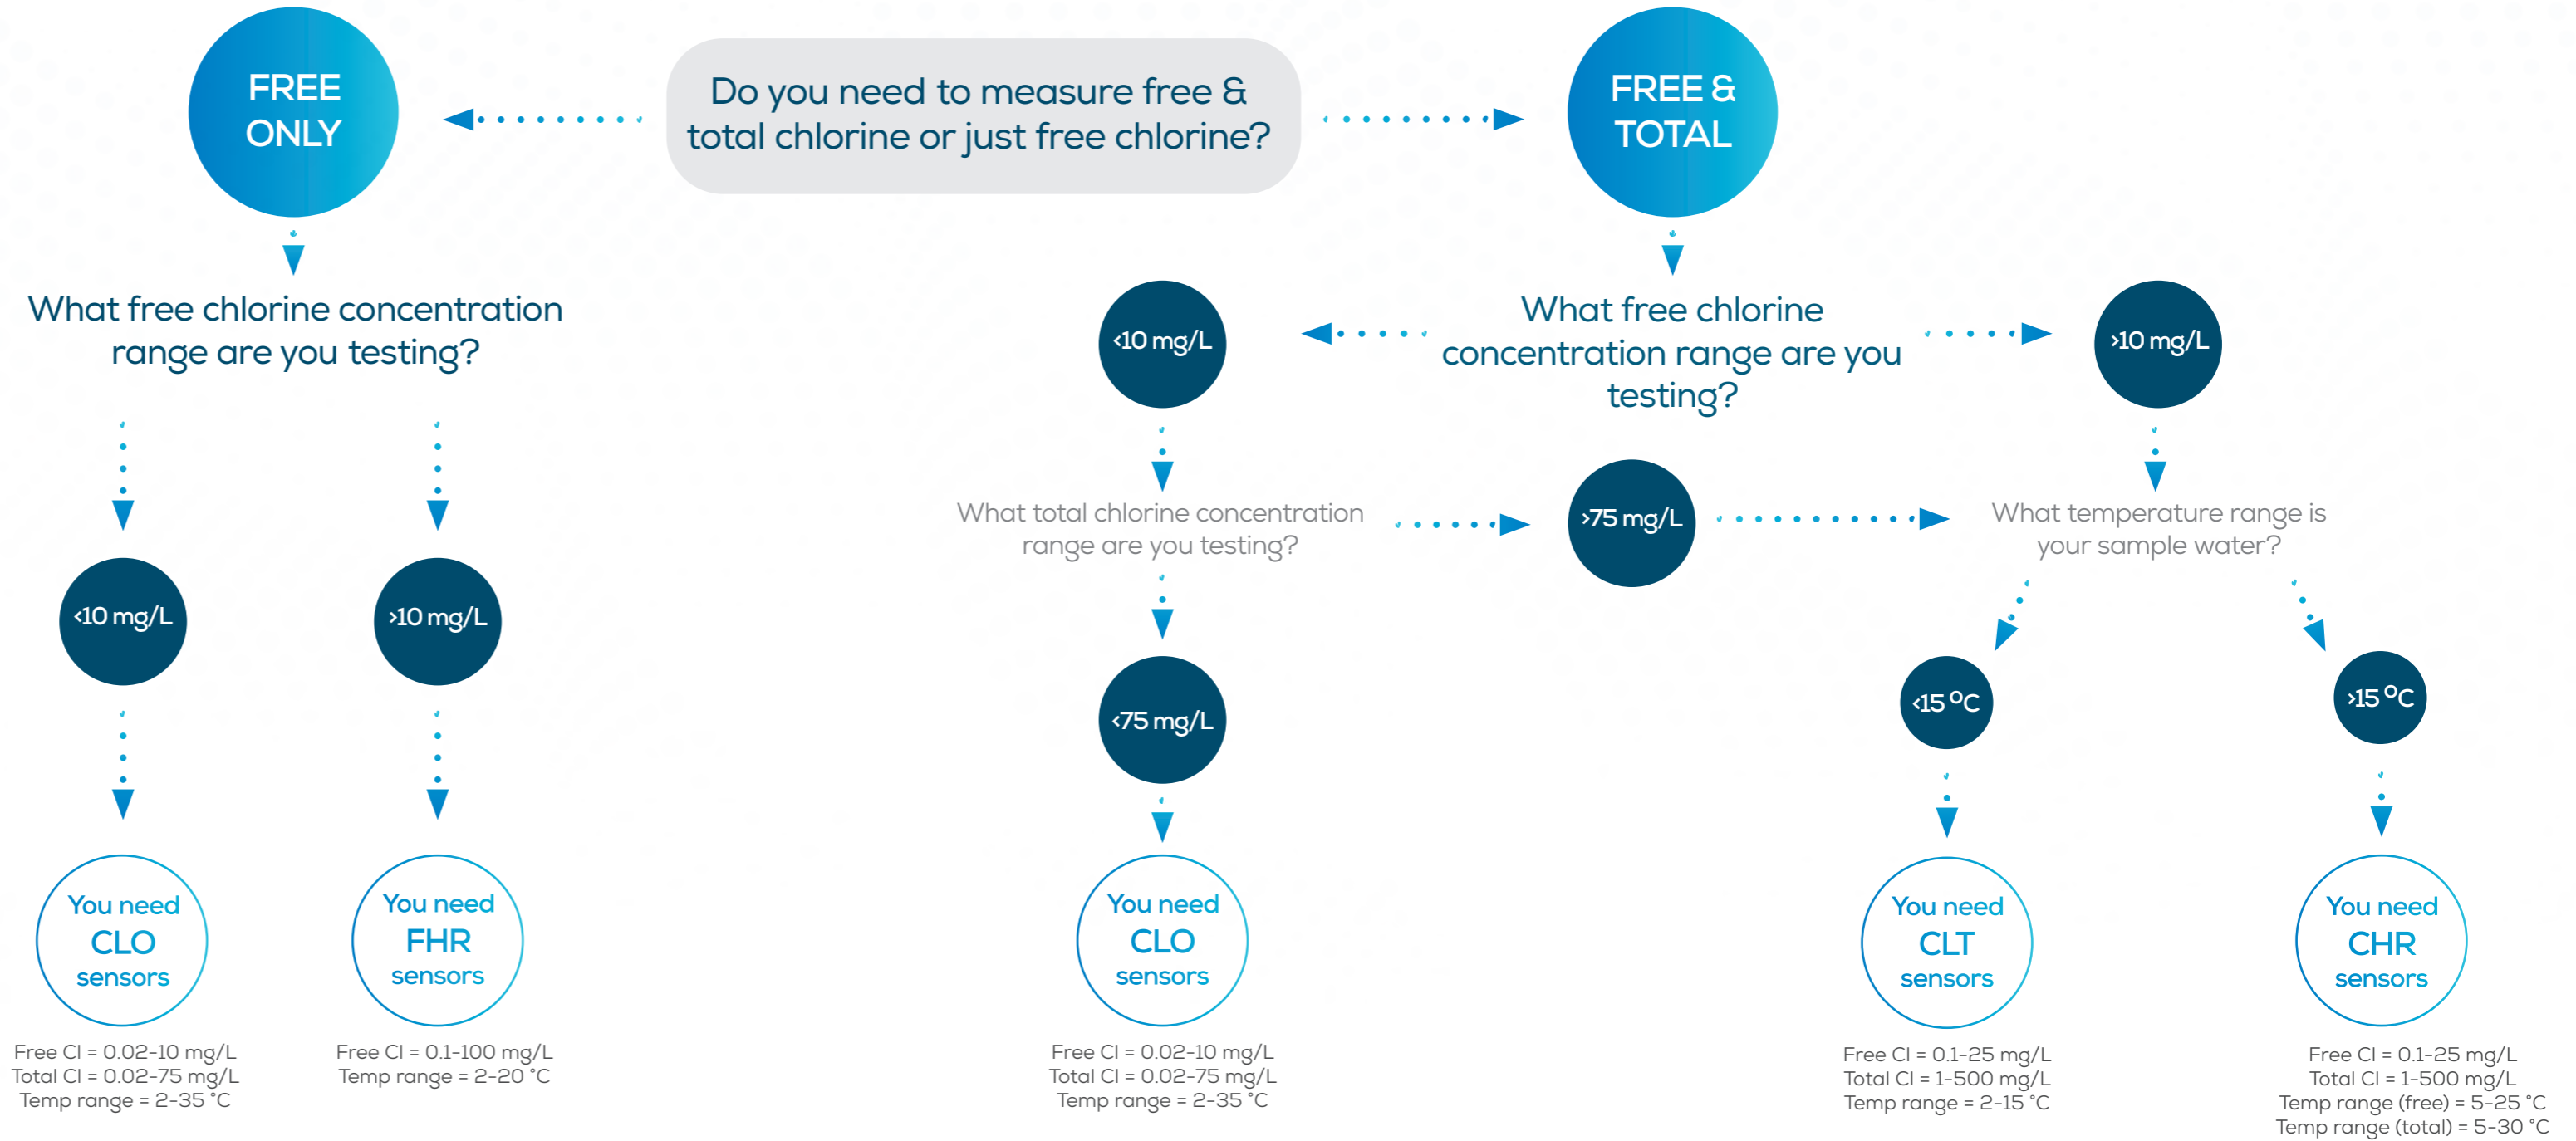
Do you need to measure free & total chlorine or just free chlorine?

FREE ONLY

FREE & TOTAL

What free chlorine concentration range are you testing?

<10 mg/L

>10 mg/L

You need CLO sensors

Free Cl = 0.02-10 mg/L
Total Cl = 0.02-75 mg/L
Temp range = 2-35 °C

You need FHR sensors

Free Cl = 0.1-100 mg/L
Temp range = 2-20 °C

What free chlorine concentration range are you testing?

<10 mg/L

>10 mg/L

What total chlorine concentration range are you testing?

>75 mg/L

<75 mg/L

You need CLO sensors

Free Cl = 0.02-10 mg/L
Total Cl = 0.02-75 mg/L
Temp range = 2-35 °C

What temperature range is your sample water?

<15 °C

>15 °C

You need CLT sensors

Free Cl = 0.1-25 mg/L
Total Cl = 1-500 mg/L
Temp range = 2-15 °C

You need CHR sensors

Free Cl = 0.1-25 mg/L
Total Cl = 1-500 mg/L
Temp range (free) = 5-25 °C
Temp range (total) = 5-30 °C